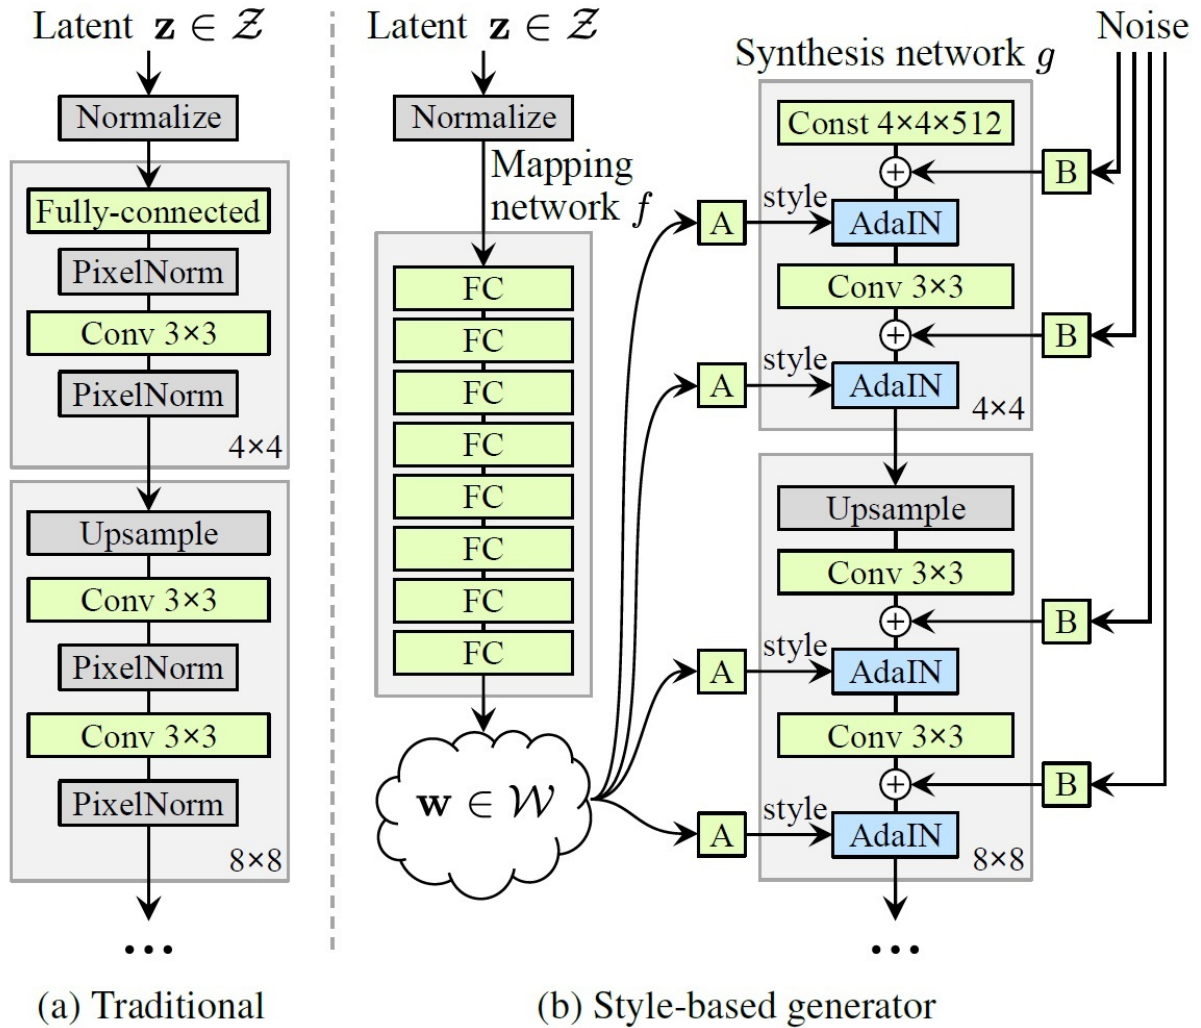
Latent $\mathbf{z} \in \mathcal{Z}$

Normalize

Fully-connected

PixelNorm

Conv 3×3

PixelNorm

4×4

Upsample

Conv 3×3

PixelNorm

Conv 3×3

PixelNorm

8×8

...

(a) Traditional

Latent $\mathbf{z} \in \mathcal{Z}$

Normalize

Mapping network $f$

FC

FC

FC

FC

FC

FC

FC

FC

$\mathbf{w} \in \mathcal{W}$

Noise

Synthesis network $g$

Const 4×4×512

B

A

style

AdaIN

Conv 3×3

B

A

style

AdaIN

4×4

Upsample

Conv 3×3

B

A

style

AdaIN

Conv 3×3

B

A

style

AdaIN

8×8

...

(b) Style-based generator